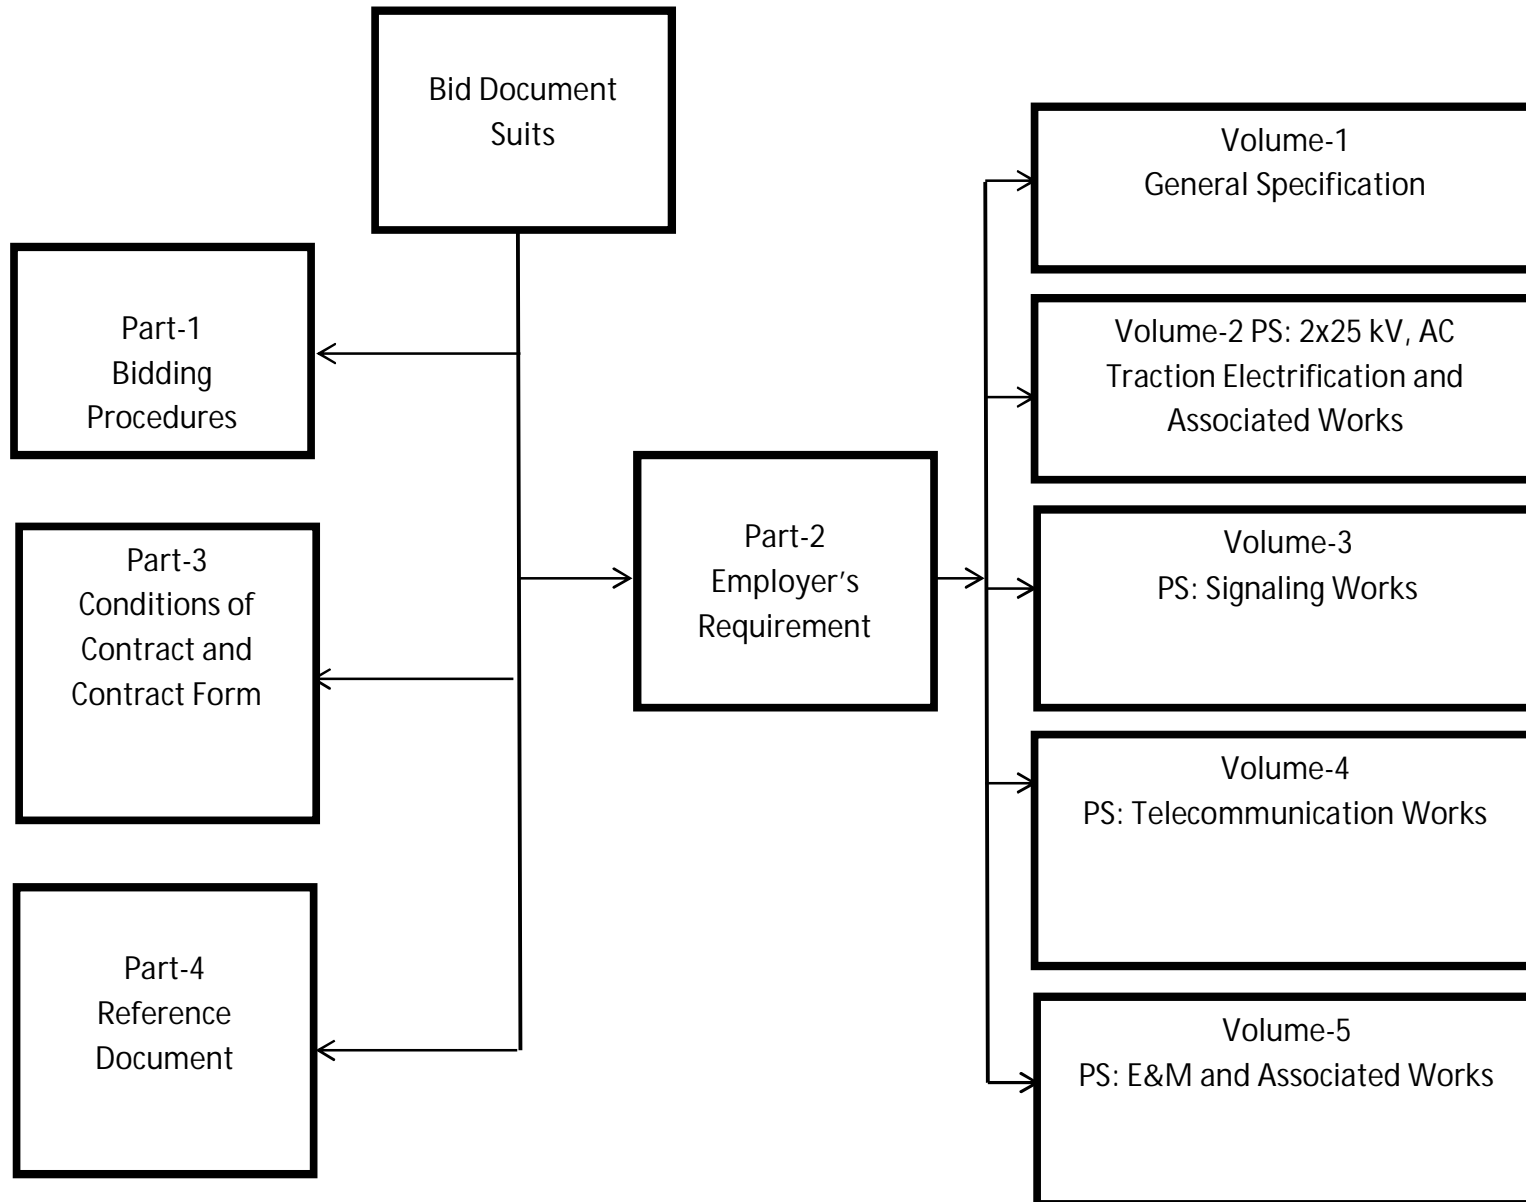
Bid Document Suits

Part-1
Bidding Procedures

Part-3
Conditions of Contract and Contract Form

Part-4
Reference Document

Part-2
Employer's Requirement

Volume-1
General Specification

Volume-2 PS: 2x25 kV, AC Traction Electrification and Associated Works

Volume-3
PS: Signaling Works

Volume-4
PS: Telecommunication Works

Volume-5
PS: E&M and Associated Works